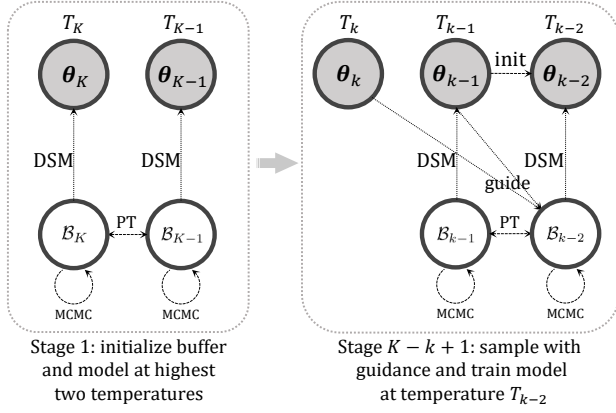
$T_K$ $T_{K-1}$

$\boldsymbol{\theta}_K$ $\boldsymbol{\theta}_{K-1}$

DSM DSM

$\mathcal{B}_K$ PT $\mathcal{B}_{K-1}$

MCMC MCMC

Stage 1: initialize buffer and model at highest two temperatures

$T_k$ $T_{k-1}$ $T_{k-2}$

$\boldsymbol{\theta}_k$ $\boldsymbol{\theta}_{k-1}$ init $\boldsymbol{\theta}_{k-2}$

DSM guide DSM

$\mathcal{B}_{k-1}$ PT $\mathcal{B}_{k-2}$

MCMC MCMC

Stage $K-k+1$: sample with guidance and train model at temperature $T_{k-2}$